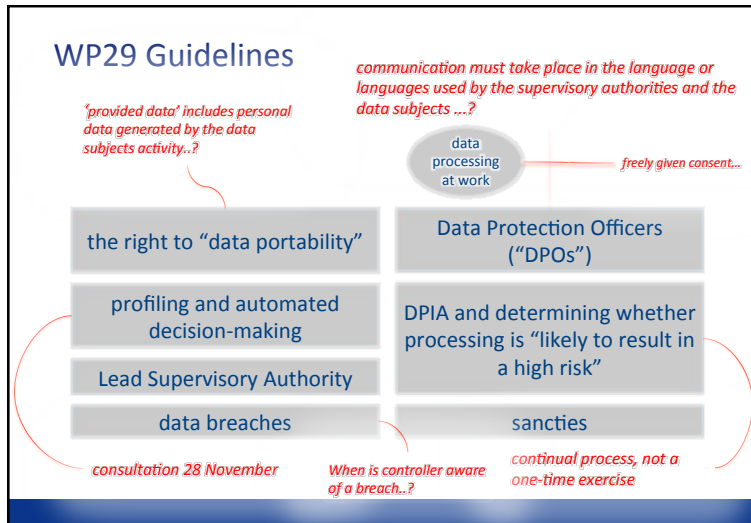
WP29 Guidelines

communication must take place in the language or languages used by the supervisory authorities and the data subjects ...?

'provided data' includes personal data generated by the data subjects activity..?

data processing at work

freely given consent...

the right to "data portability"

Data Protection Officers ("DPOs")

profiling and automated decision-making

DPIA and determining whether processing is "likely to result in a high risk"

Lead Supervisory Authority

data breaches

sancties

consultation 28 November

When is controller aware of a breach..?

continual process, not a one-time exercise